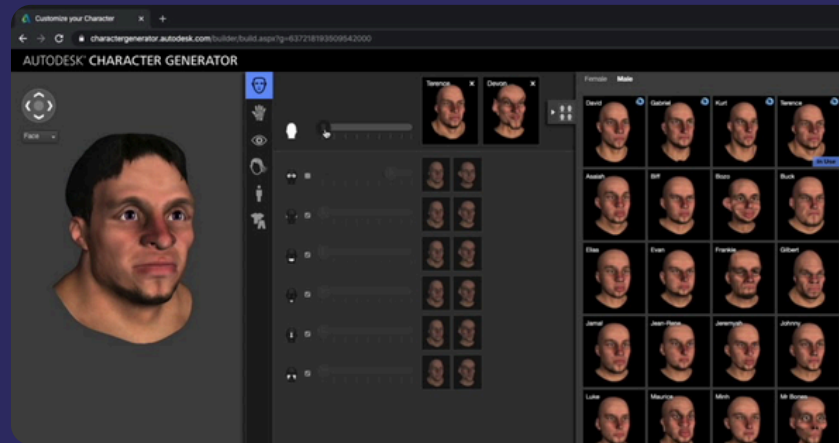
Customize your Character
charactergenerator.autodesk.com/builder/build.aspx?g=637218193009542000
AUTODESK® CHARACTER GENERATOR
Face
Terence
Devon
Female Male
David
Gabriel
Kurt
Terence
In Use
Assiah
Biff
Bozo
Buck
Elias
Evan
Frankie
Gilbert
Jamal
Jean-Rene
Jeremyah
Johnny
Luke
Maurice
Minh
Mr Bones